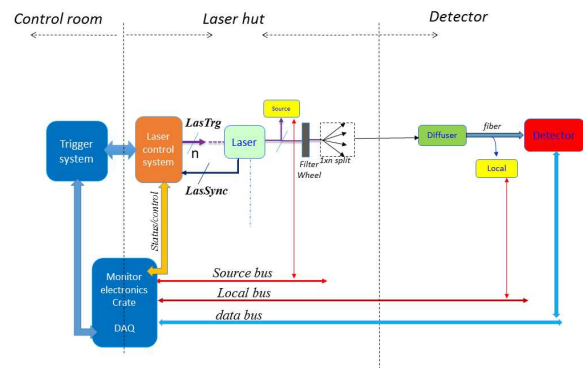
Control room
Laser hut
Detector

Trigger system

Laser control system

LasTrg
n
LasSync

Laser

Source

Filter Wheel

1xn split

Diffuser

fiber

Detector

Local

Status/control

Monitor electronics Crate

DAQ

Source bus
Local bus
data bus